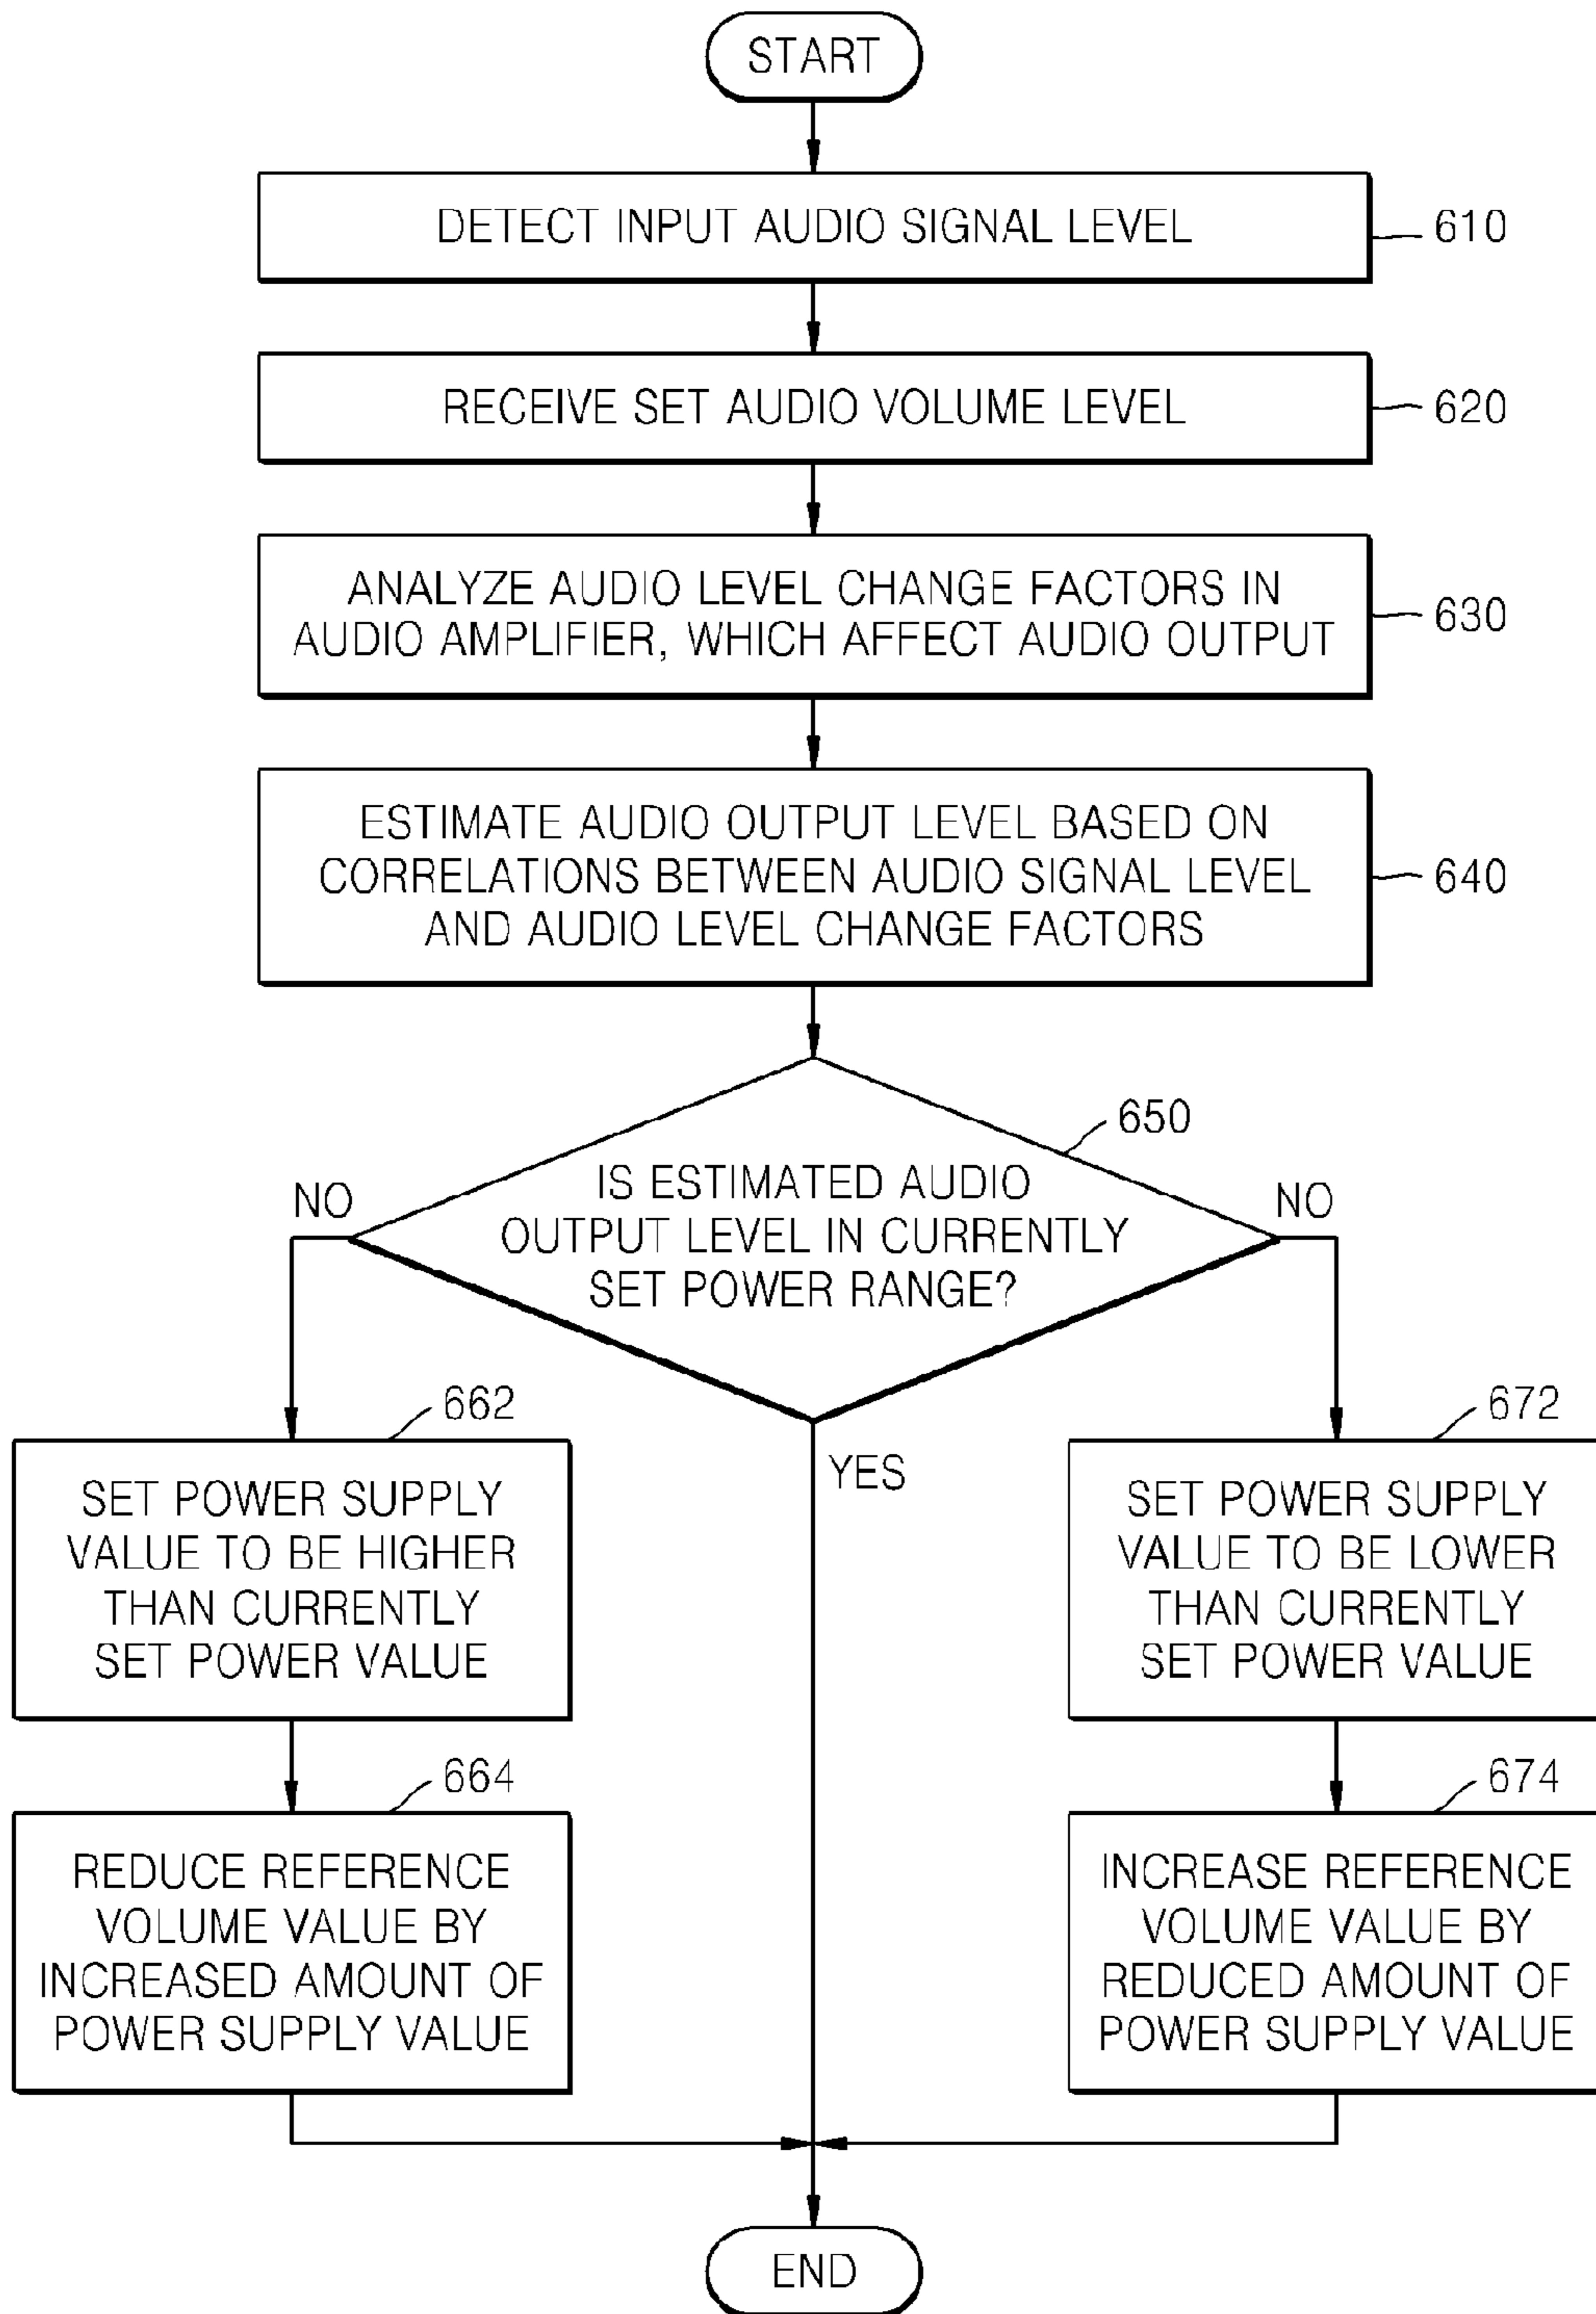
START

DETECT INPUT AUDIO SIGNAL LEVEL 610

RECEIVE SET AUDIO VOLUME LEVEL 620

ANALYZE AUDIO LEVEL CHANGE FACTORS IN AUDIO AMPLIFIER, WHICH AFFECT AUDIO OUTPUT 630

ESTIMATE AUDIO OUTPUT LEVEL BASED ON CORRELATIONS BETWEEN AUDIO SIGNAL LEVEL AND AUDIO LEVEL CHANGE FACTORS 640

650

IS ESTIMATED AUDIO OUTPUT LEVEL IN CURRENTLY SET POWER RANGE?

NO

NO

YES

662

SET POWER SUPPLY VALUE TO BE HIGHER THAN CURRENTLY SET POWER VALUE

664

REDUCE REFERENCE VOLUME VALUE BY INCREASED AMOUNT OF POWER SUPPLY VALUE

672

SET POWER SUPPLY VALUE TO BE LOWER THAN CURRENTLY SET POWER VALUE

674

INCREASE REFERENCE VOLUME VALUE BY REDUCED AMOUNT OF POWER SUPPLY VALUE

END